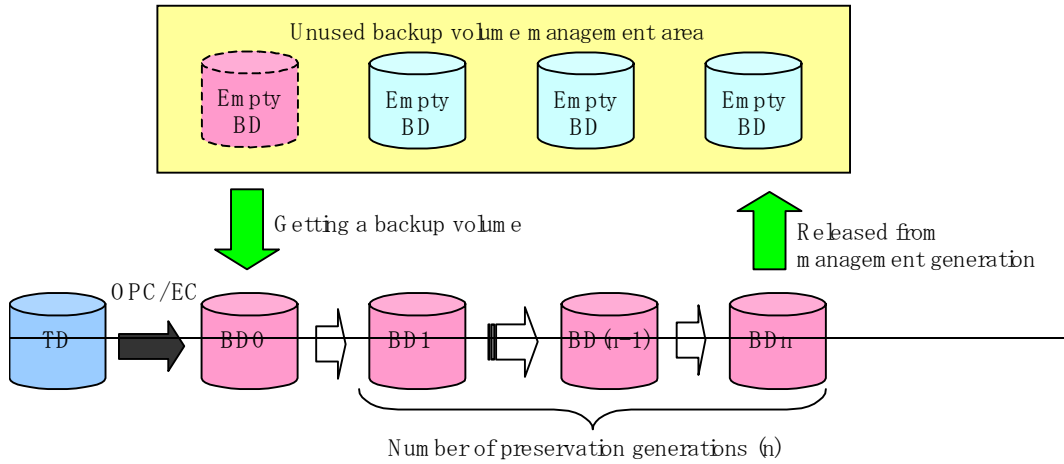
Unused backup volume management area

Empty BD

Empty BD

Empty BD

Empty BD

Getting a backup volume

Released from management generation

OPC/EC

TD

BD0

BD1

BD(n-1)

BDn

Number of preservation generations (n)